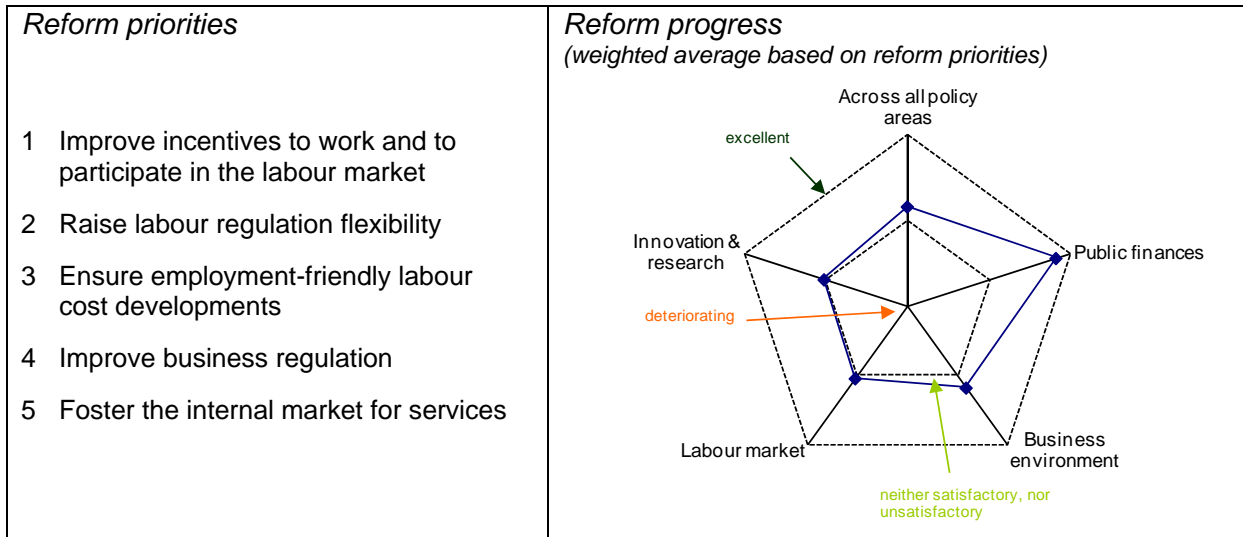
| Reform priorities | Reform progress (weighted average based on reform priorities) |
|---|---|
| 1 Improve incentives to work and to participate in the labour market<br>2 Raise labour regulation flexibility<br>3 Ensure employment-friendly labour cost developments<br>4 Improve business regulation<br>5 Foster the internal market for services | Across all policy areas<br>excellent<br>Innovation & research<br>Public finances<br>deteriorating<br>Labour market<br>Business environment<br>neither satisfactory, nor unsatisfactory |